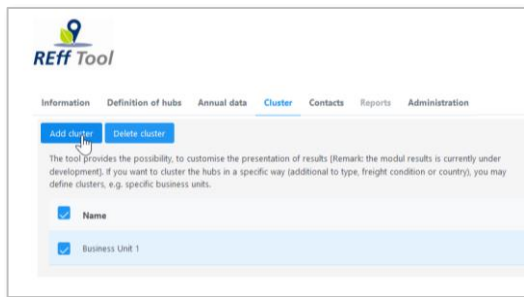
REff Tool

Information Definition of hubs Annual data Cluster Contacts Reports Administration

Add cluster Delete cluster

The tool provides the possibility, to customise the presentation of results (Remark: the modul results is currently under development). If you want to cluster the hubs in a specific way (additional to type, freight condition or country), you may define clusters, e.g. specific business units.

Name

Business Unit 1